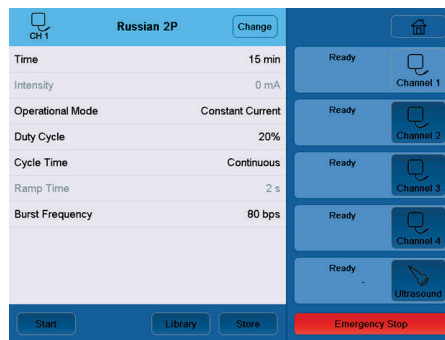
CH 1
Russian 2P
Change

| Time | 15 min |
|---|---|
| Intensity | 0 mA |
| Operational Mode | Constant Current |
| Duty Cycle | 20% |
| Cycle Time | Continuous |
| Ramp Time | 2 s |
| Burst Frequency | 80 bps |

Start
Library
Store

Ready
Channel 1
Ready
Channel 2
Ready
Channel 3
Ready
Channel 4
Ready
-
Ultrasound
Emergency Stop